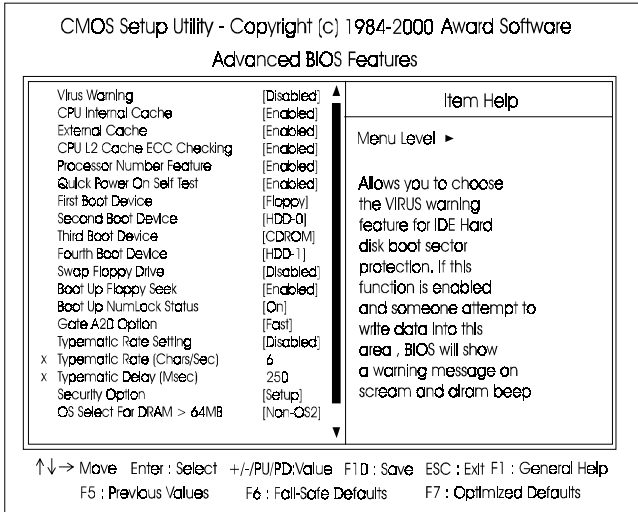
CMOS Setup Utility - Copyright (c) 1984-2000 Award Software
Advanced BIOS Features

| | | |
|---|---|---|
| Virus Warning | [Disabled] | Item Help |
| CPU Internal Cache | [Enabled] | |
| External Cache | [Enabled] | Menu Level ► |
| CPU L2 Cache ECC Checking | [Enabled] | |
| Processor Number Feature | [Enabled] | |
| Quick Power On Self Test | [Enabled] | Allows you to choose |
| First Boot Device | [Floppy] | the VIRUS warning |
| Second Boot Device | [HDD-0] | feature for IDE Hard |
| Third Boot Device | [CDROM] | disk boot sector |
| Fourth Boot Device | [HDD-1] | protection. If this |
| Swap Floppy Drive | [Disabled] | function is enabled |
| Boot Up Floppy Seek | [Enabled] | and someone attempt to |
| Boot Up NumLock Status | [On] | write data into this |
| Gate A20 Option | [Fast] | area , BIOS will show |
| Typematic Rate Setting | [Disabled] | a warning message on |
| x Typematic Rate (Chars/Sec) | 6 | scream and alram beep |
| x Typematic Delay (Msec) | 250 | |
| Security Option | [Setup] | |
| OS Select For DRAM > 64MB | [Non-OS2] | |

↑↓→ Move Enter : Select +/-/PU/PD:Value F10 : Save ESC : Exit F1 : General Help
F5 : Previous Values F6 : Fail-Safe Defaults F7 : Optimized Defaults